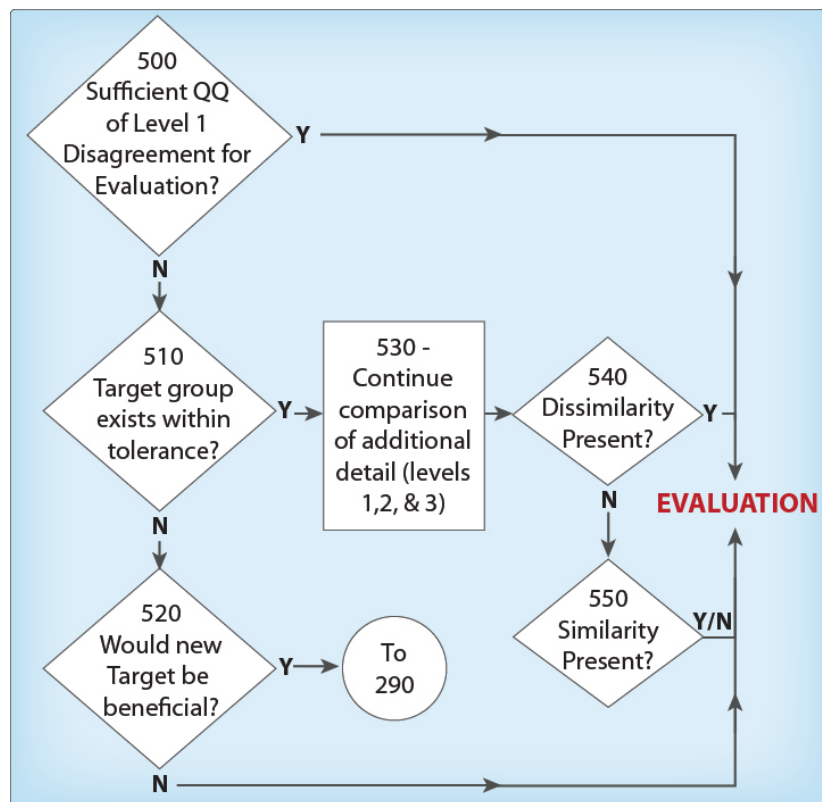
500
Sufficient QQ of Level 1 Disagreement for Evaluation?

Y

N

510
Target group exists within tolerance?

Y

530 -
Continue comparison of additional detail (levels 1,2, & 3)

540
Dissimilarity Present?

Y

N

EVALUATION

N

520
Would new Target be beneficial?

Y

To 290

550
Similarity Present?

Y/N

N